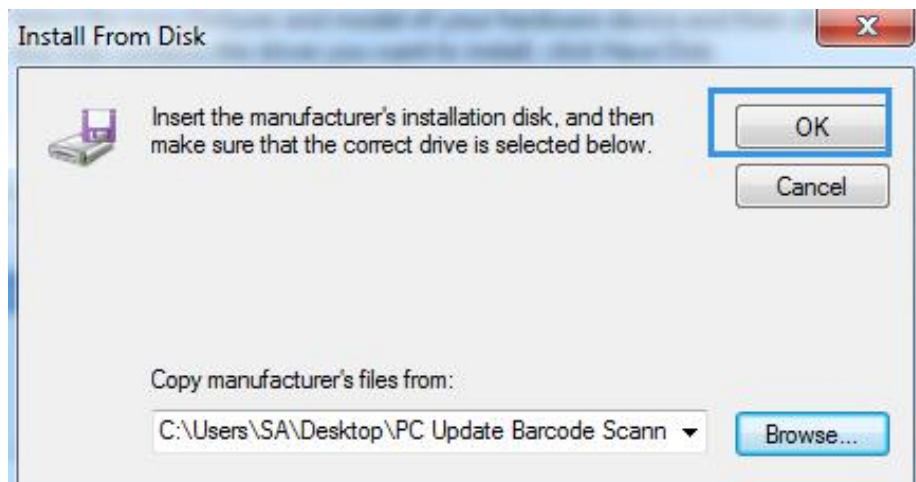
Install From Disk

Insert the manufacturer's installation disk, and then make sure that the correct drive is selected below.

OK

Cancel

Copy manufacturer's files from:

C:\Users\SA\Desktop\PC Update Barcode Scann

Browse...